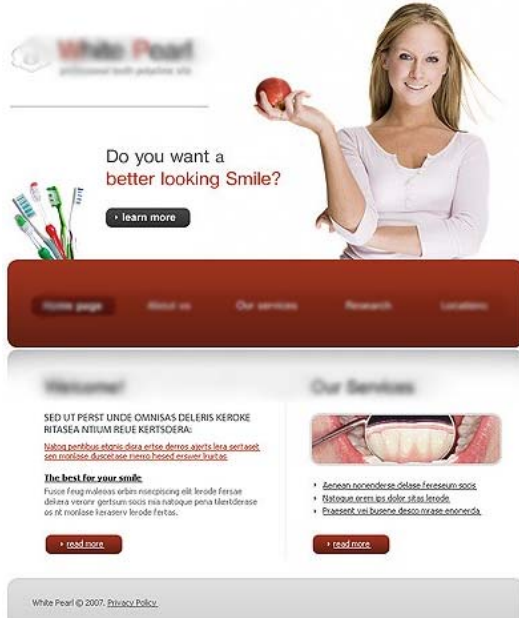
White Pearl
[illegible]

Do you want a
better looking Smile?

› learn more

Home page | About us | Our services | Research | Locations

Welcome!

SED UT PERST UNDE OMNISAS DELERIS KEROKE RITASEA NTIUM REUE KERTSOERA:

Natog pentibus etgnis dsra ertse derros ajerts lera sertaset sen monlase duscetase merro hesed eraswer liuritas

The best for your smile

Fusce feug maleoas orbin nsecpiscing elit lerode fersae delera verorr gertsum socis mia natoque pena tiketderase os nt monlase keraserv lerode fertas.

› read more

Our Services

› Aenean nonenderse delase fereseum socs
› Natoque orem ips dolor sitas lerode
› Praesent vei busene desco mrase enonerda

› read more

White Pearl © 2007. Privacy Policy